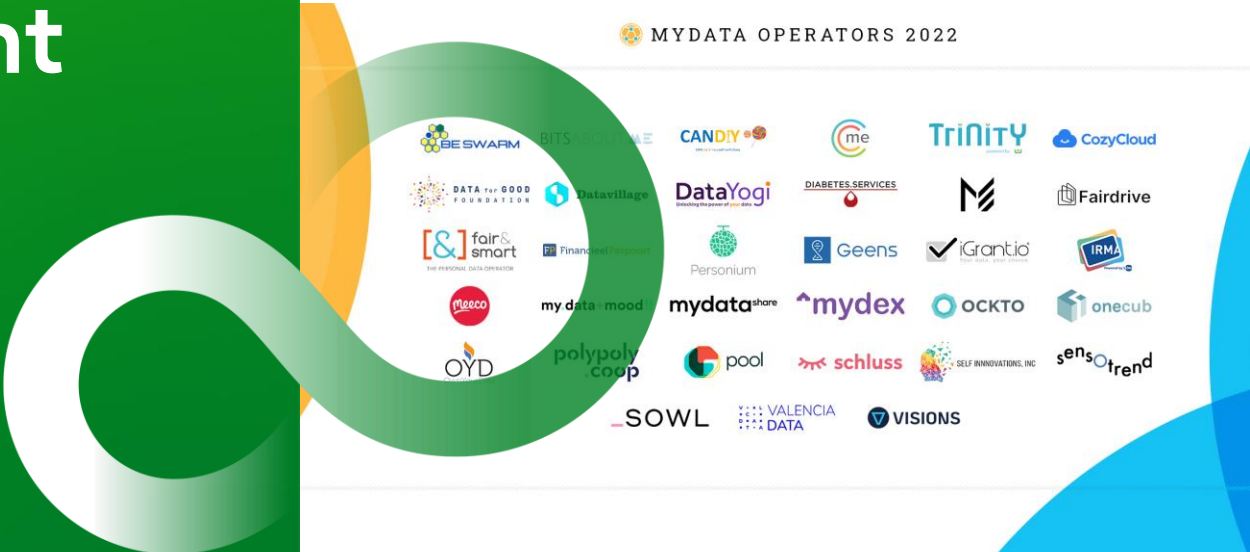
nt

MYDATA OPERATORS 2022

BE SWARM
BITSABOUT.ME
CANDIY
me
TRINITY
CozyCloud

DATA for GOOD FOUNDATION
Datavillage
DataYogi
DIABETES.SERVICES
Fairdrive

[&] fair & smart
THE PERSONAL DATA OPERATOR
Financial Passport
Personium
Geens
iGrant.io
IRMA

meeco
my data mood
mydatashare
^mydex
OCKTO
onecub

OYD
polypoly .coop
pool
schluss
SELF INNNOVATIONS, INC
sensOtrend

_SOWL
VALENCIA DATA
VISIONS